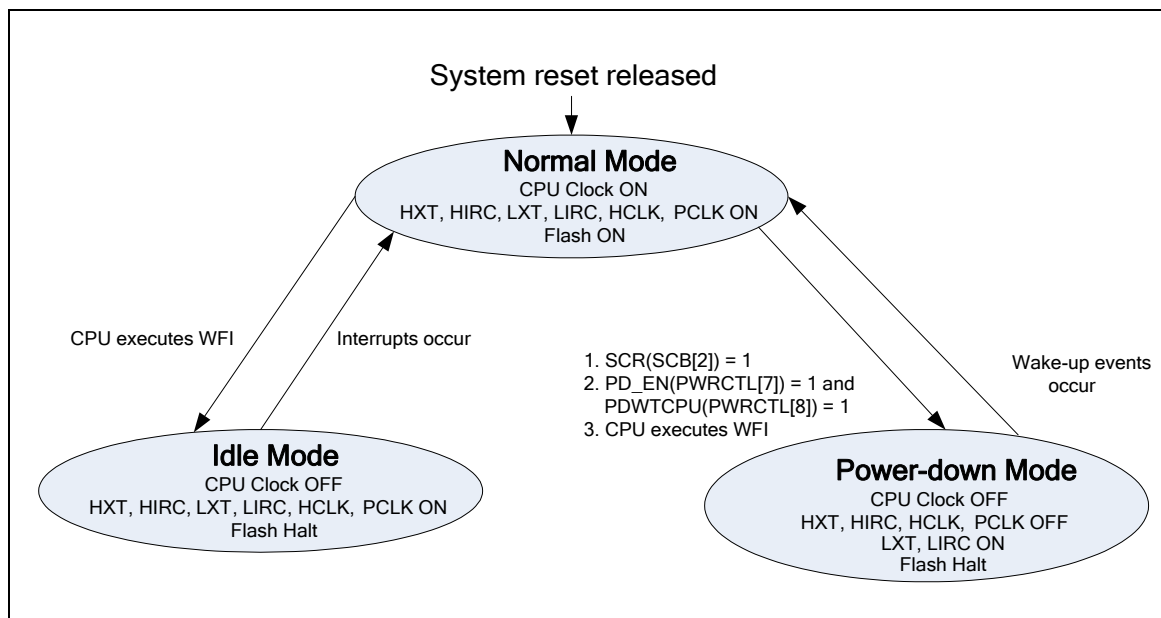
System reset released

Normal Mode
CPU Clock ON
HXT, HIRC, LXT, LIRC, HCLK, PCLK ON
Flash ON

CPU executes WFI

Interrupts occur

1. SCR(SCB[2]) = 1
2. PD_EN(PWRCTL[7]) = 1 and PDWTCPU(PWRCTL[8]) = 1
3. CPU executes WFI

Wake-up events occur

Idle Mode
CPU Clock OFF
HXT, HIRC, LXT, LIRC, HCLK, PCLK ON
Flash Halt

Power-down Mode
CPU Clock OFF
HXT, HIRC, HCLK, PCLK OFF
LXT, LIRC ON
Flash Halt